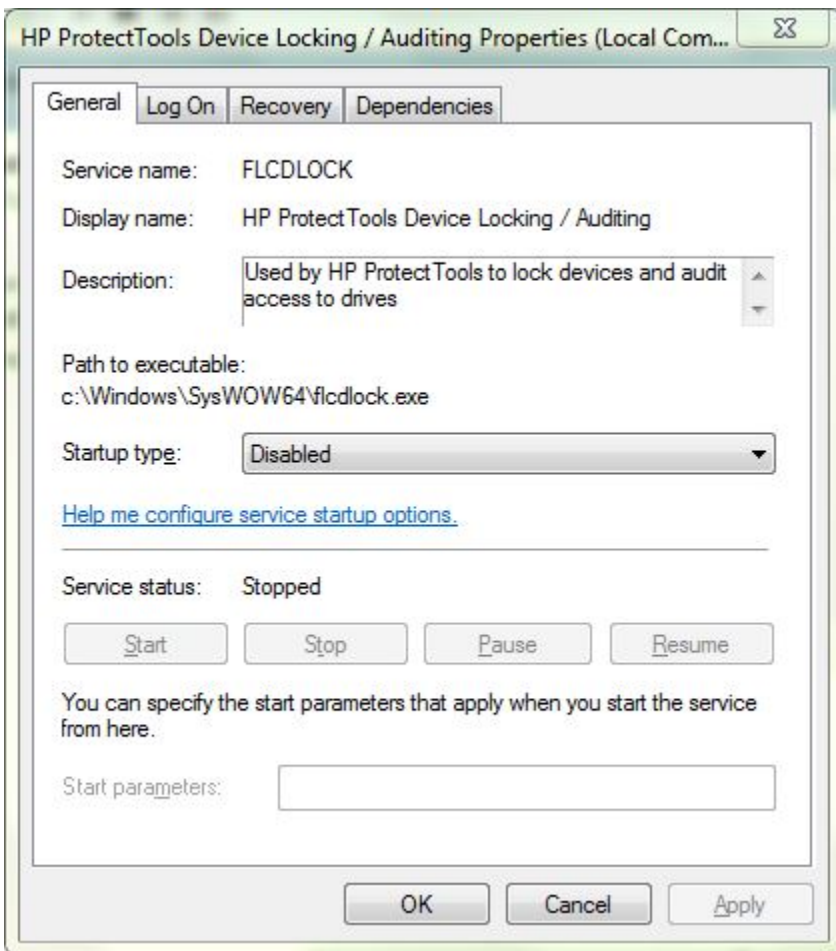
HP ProtectTools Device Locking / Auditing Properties (Local Com...

General | Log On | Recovery | Dependencies

Service name: FLCDLOCK

Display name: HP ProtectTools Device Locking / Auditing

Description: Used by HP ProtectTools to lock devices and audit access to drives

Path to executable:
c:\Windows\SysWOW64\flcdlock.exe

Startup type: Disabled

Help me configure service startup options.

Service status: Stopped

Start | Stop | Pause | Resume

You can specify the start parameters that apply when you start the service from here.

Start parameters:

OK | Cancel | Apply